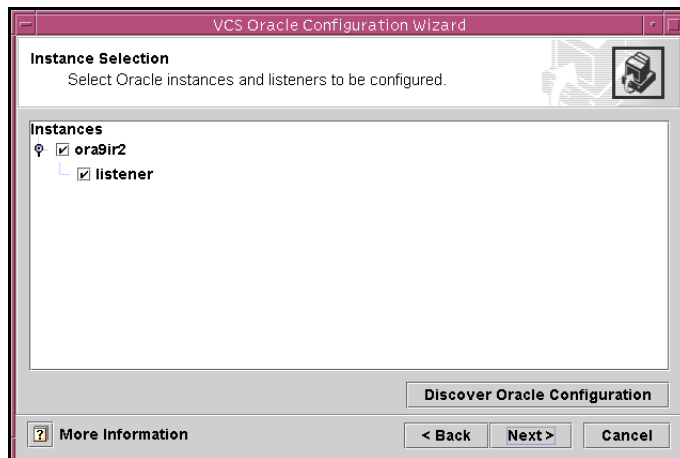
VCS Oracle Configuration Wizard

Instance Selection
Select Oracle instances and listeners to be configured.

Instances
ora9ir2
listener

Discover Oracle Configuration

More Information

< Back

Next >

Cancel